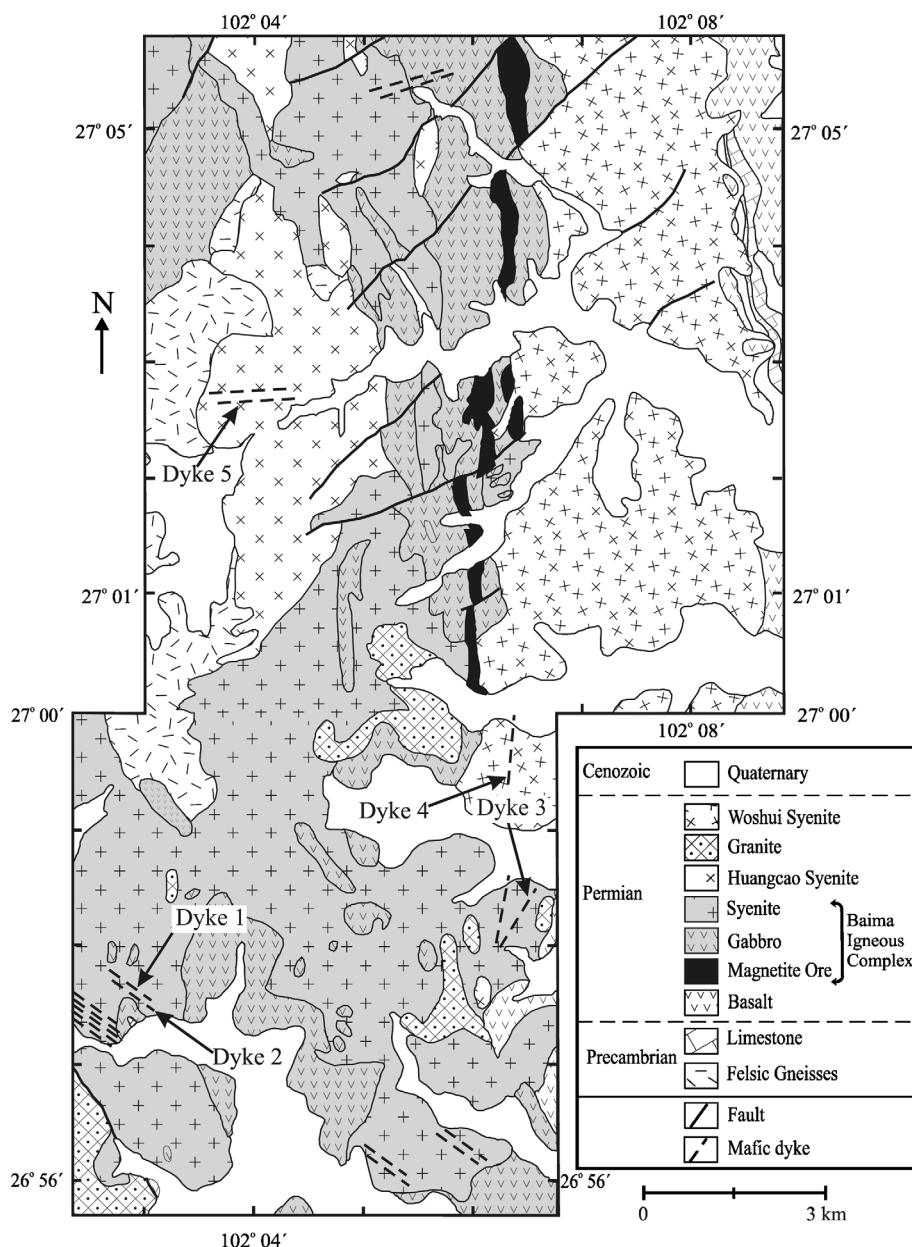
102° 04′
102° 08′
27° 05′
27° 05′
N
Dyke 5
27° 01′
27° 01′
27° 00′
102° 08′
27° 00′
Dyke 4
Dyke 3
Dyke 1
Dyke 2
26° 56′
26° 56′
102° 04′

| | |
|---|---|
| Cenozoic | Quaternary |
| Permian | Woshui Syenite<br>Granite<br>Huangcao Syenite<br>Syenite<br>Gabbro<br>Magnetite Ore<br>Basalt<br>Baima Igneous Complex |
| Precambrian | Limestone<br>Felsic Gneisses |
| | Fault<br>Mafic dyke |

0
3 km